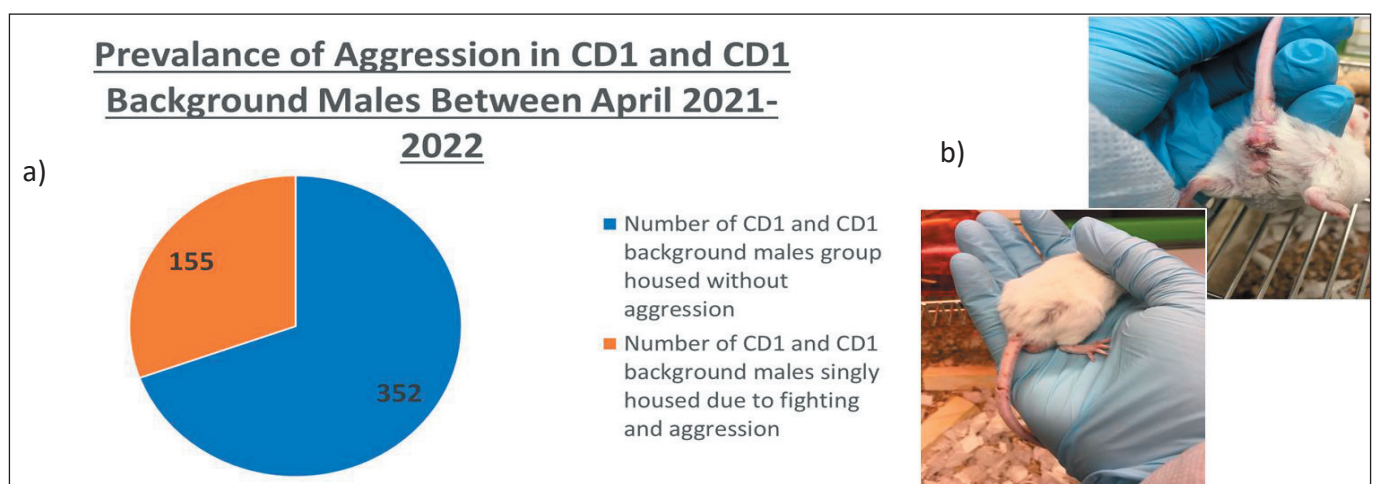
Prevalance of Aggression in CD1 and CD1 Background Males Between April 2021-2022

a)

155

352

Number of CD1 and CD1 background males group housed without aggression

Number of CD1 and CD1 background males singly housed due to fighting and aggression

b)